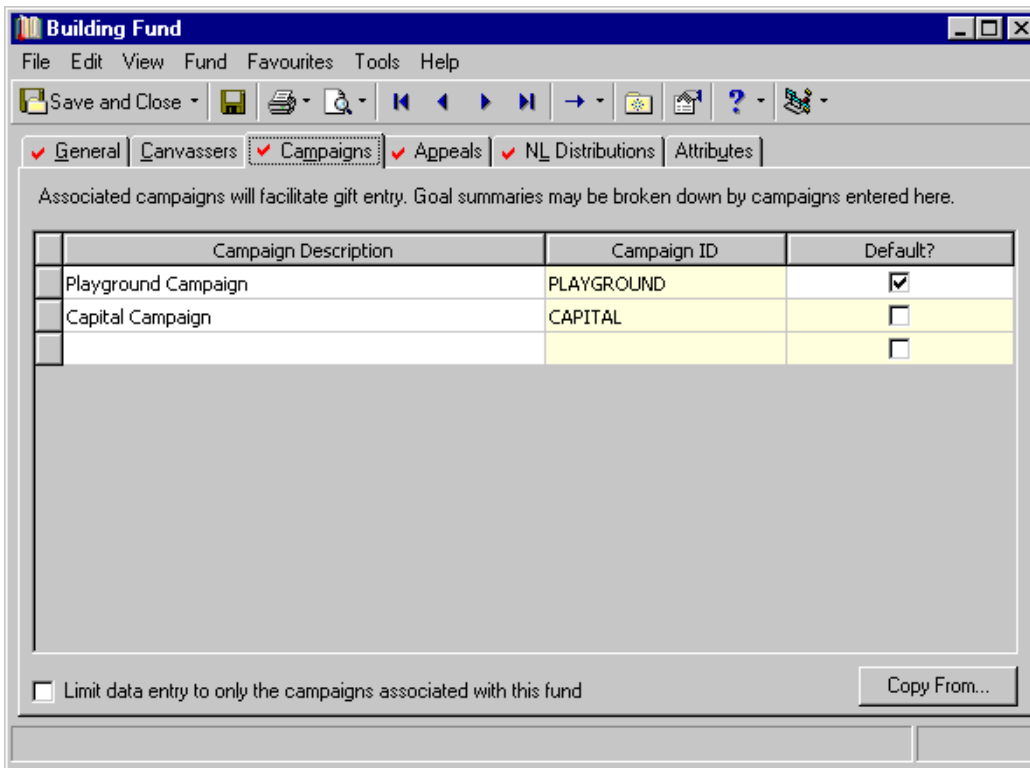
Building Fund

File Edit View Fund Favourites Tools Help

Save and Close

General Canvassers Campaigns Appeals NL Distributions Attributes

Associated campaigns will facilitate gift entry. Goal summaries may be broken down by campaigns entered here.

| Campaign Description | Campaign ID | Default? |
|---|---|---|
| Playground Campaign | PLAYGROUND | ☑ |
| Capital Campaign | CAPITAL | ☐ |
| | | ☐ |

Limit data entry to only the campaigns associated with this fund

Copy From...